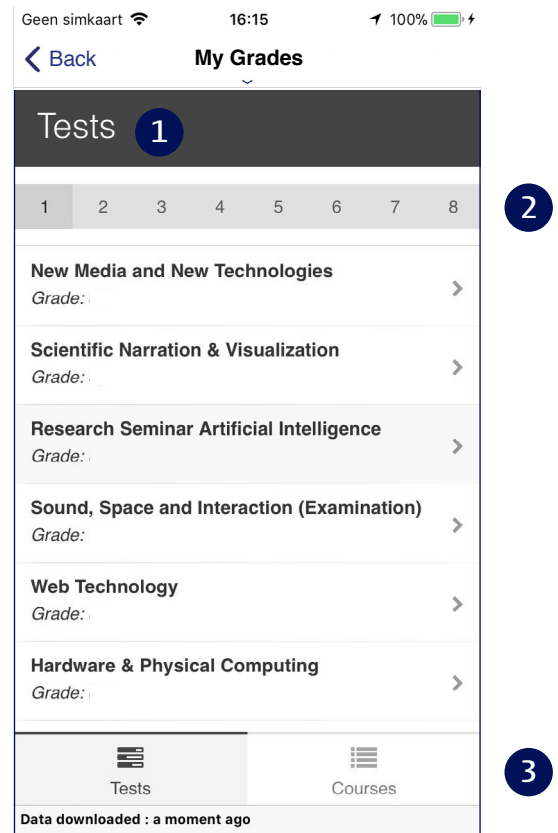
Geen simkaart 16:15 100%

Back My Grades

Tests 1

1 2 3 4 5 6 7 8

2

New Media and New Technologies
Grade:

Scientific Narration & Visualization
Grade:

Research Seminar Artificial Intelligence
Grade:

Sound, Space and Interaction (Examination)
Grade:

Web Technology
Grade:

Hardware & Physical Computing
Grade:

Tests Courses

3

Data downloaded : a moment ago